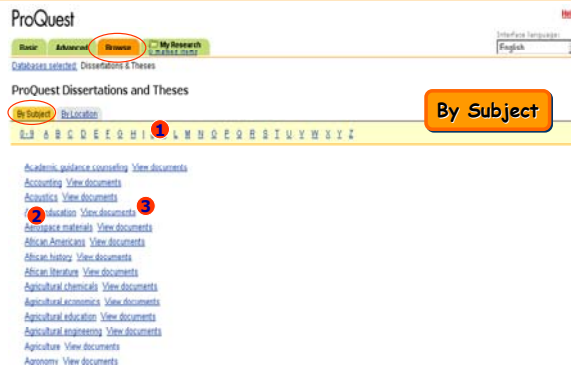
ProQuest

He

Interface language:

English

Basic Advanced Browse My Research 0 marked items

Databases selected: Dissertations & Theses

ProQuest Dissertations and Theses

By Subject

By Subject By Location

0-9 A B C D E F G H I 1 L M N O P Q R S T U V W X Y Z

Academic guidance counseling View documents
Accounting View documents
Acoustics View documents
2 education View documents 3
Aerospace materials View documents
African Americans View documents
African history View documents
African literature View documents
Agricultural chemicals View documents
Agricultural economics View documents
Agricultural education View documents
Agricultural engineering View documents
Agriculture View documents
Agronomy View documents